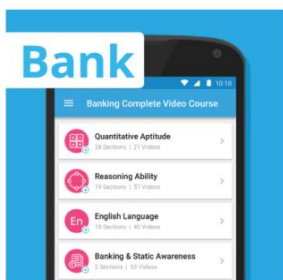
Bank

10:10

Banking Complete Video Course

Quantitative Aptitude
28 Sections | 21 Videos

Reasoning Ability
19 Sections | 57 Videos

En

English Language
19 Sections | 57 Videos

Banking & Static Awareness
5 Sections | 53 Videos